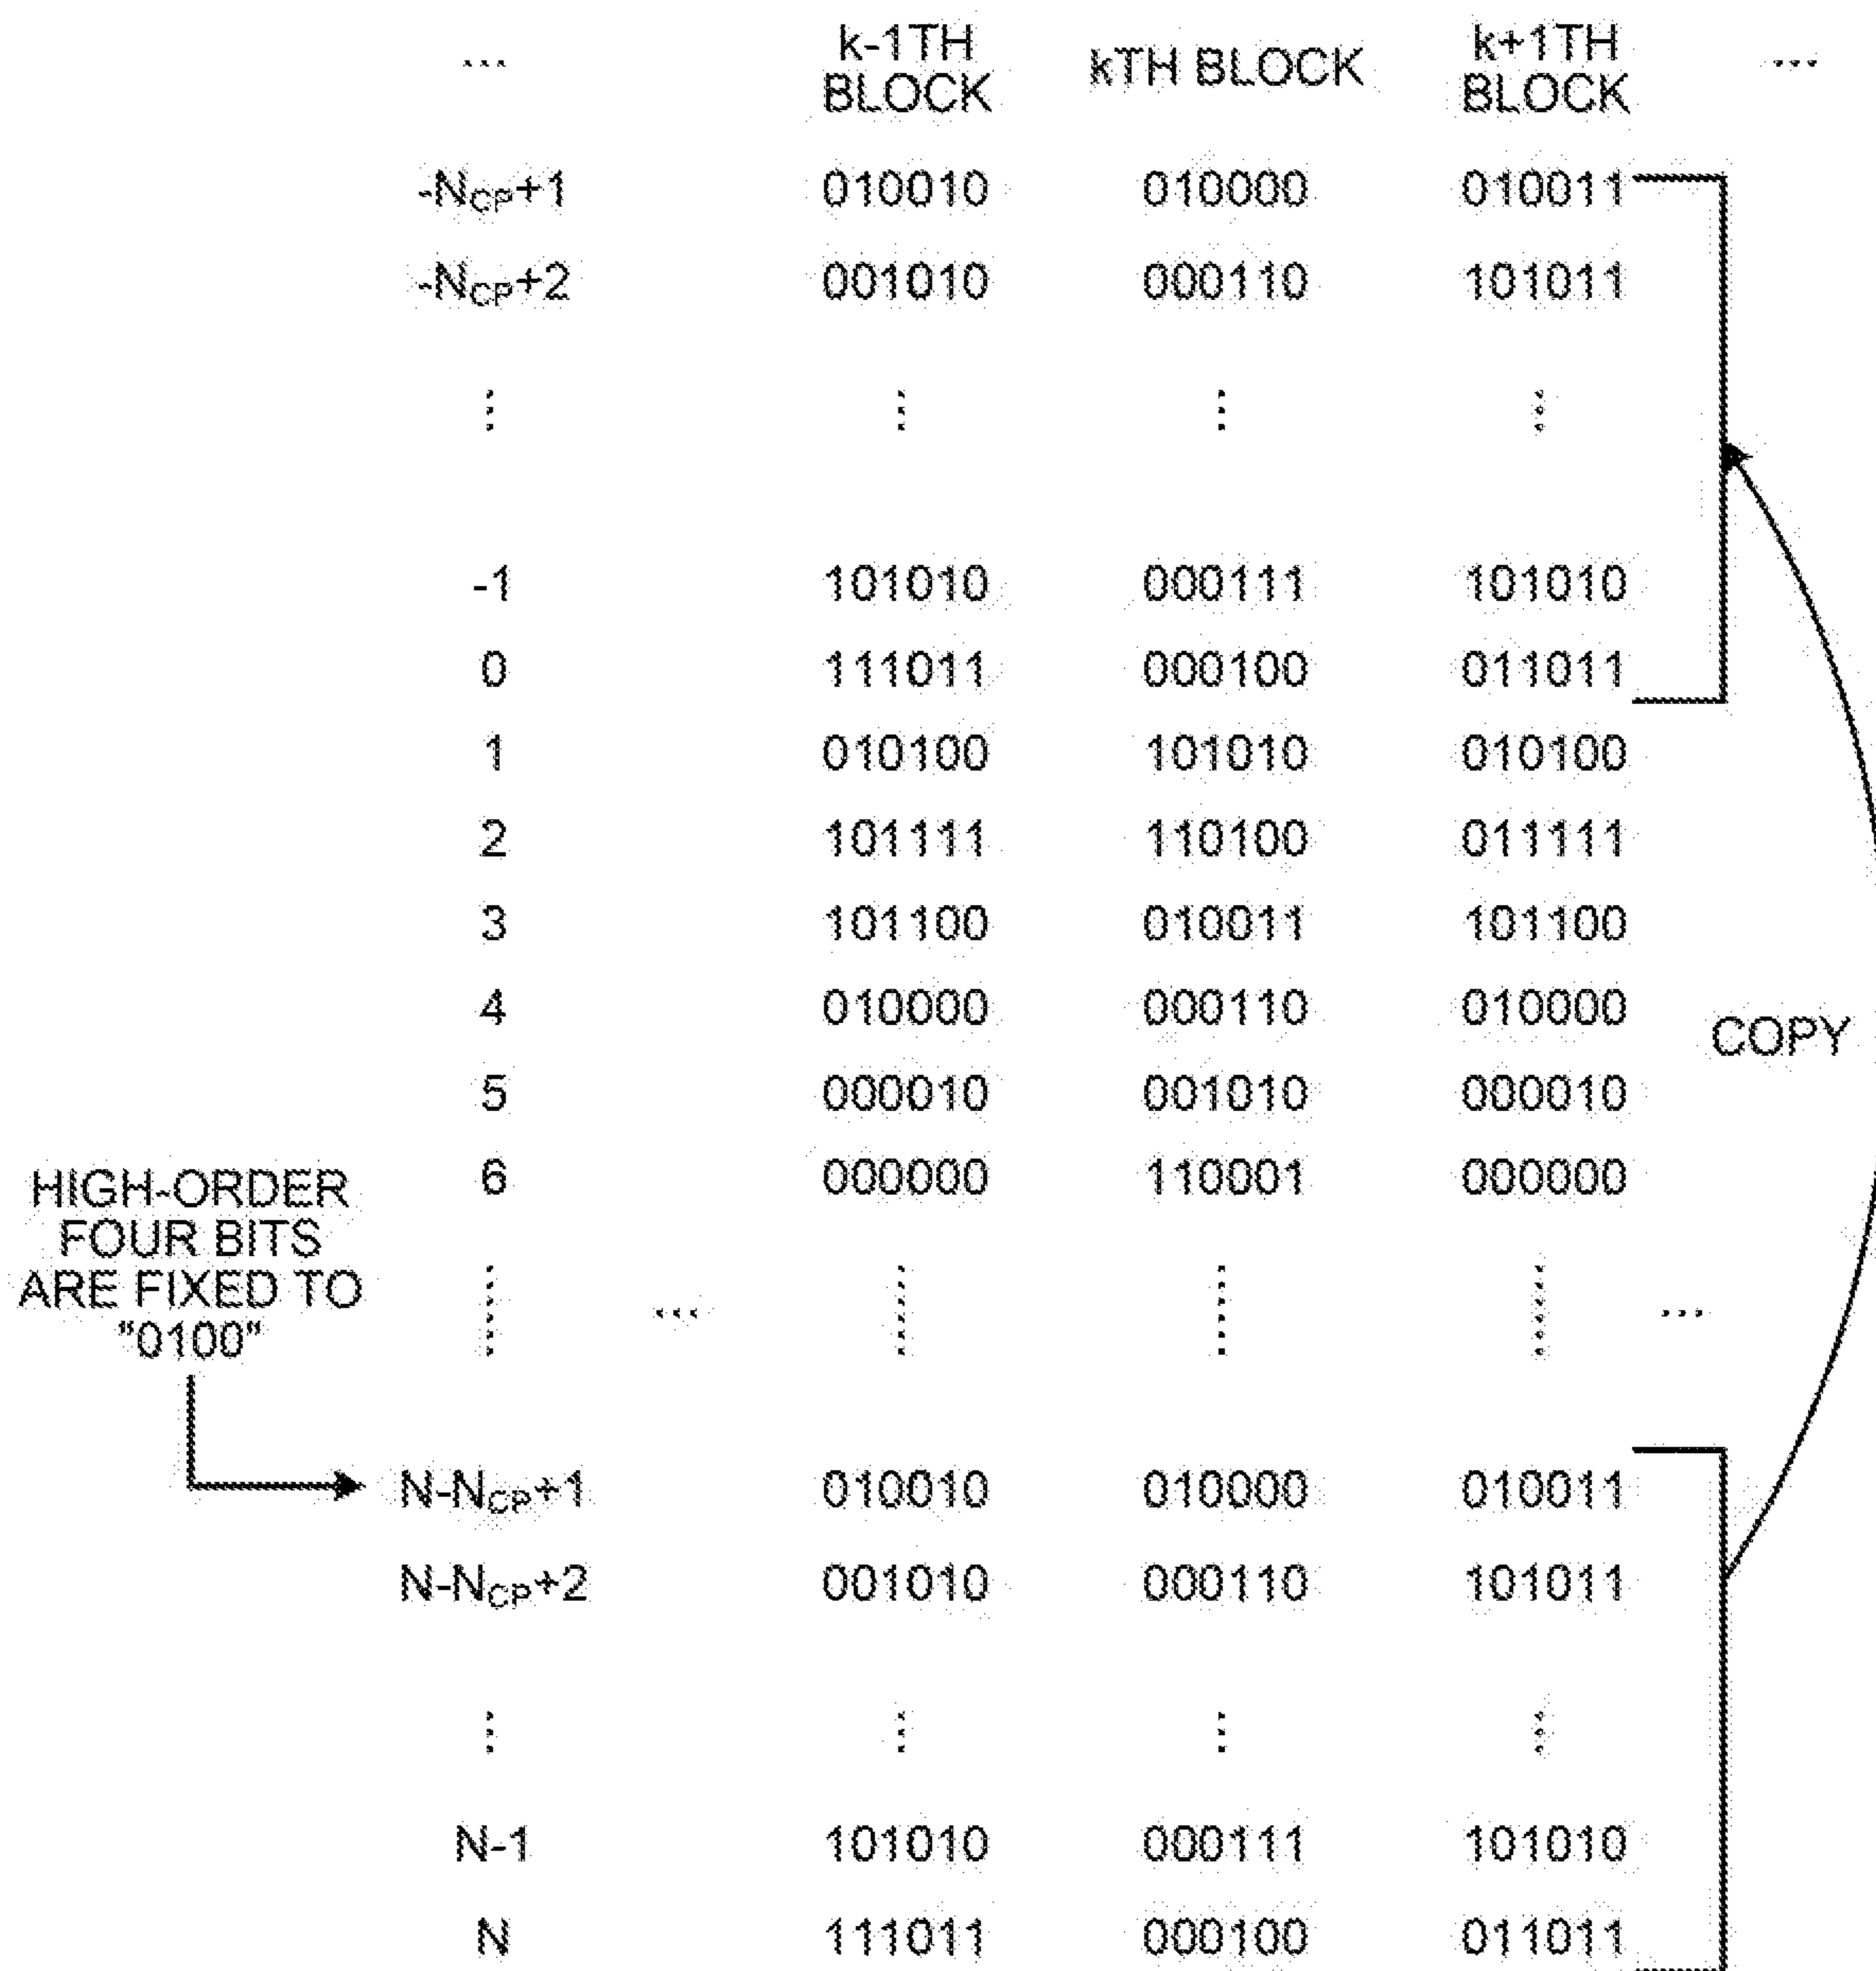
| ... | k-1TH BLOCK | kTH BLOCK | k+1TH BLOCK | ... |
|---|---|---|---|---|
| $-N_{CP}+1$ | 010010 | 010000 | 010011 | |
| $-N_{CP}+2$ | 001010 | 000110 | 101011 | |
| ⋮ | ⋮ | ⋮ | ⋮ | |
| -1 | 101010 | 000111 | 101010 | |
| 0 | 111011 | 000100 | 011011 | |
| 1 | 010100 | 101010 | 010100 | |
| 2 | 101111 | 110100 | 011111 | |
| 3 | 101100 | 010011 | 101100 | |
| 4 | 010000 | 000110 | 010000 | |
| 5 | 000010 | 001010 | 000010 | |
| 6 | 000000 | 110001 | 000000 | |
| ⋮ ... | ⋮ | ⋮ | ⋮ | ... |
| $N-N_{CP}+1$ | 010010 | 010000 | 010011 | |
| $N-N_{CP}+2$ | 001010 | 000110 | 101011 | |
| ⋮ | ⋮ | ⋮ | ⋮ | |
| N-1 | 101010 | 000111 | 101010 | |
| N | 111011 | 000100 | 011011 | |

COPY

HIGH-ORDER FOUR BITS ARE FIXED TO "0100"